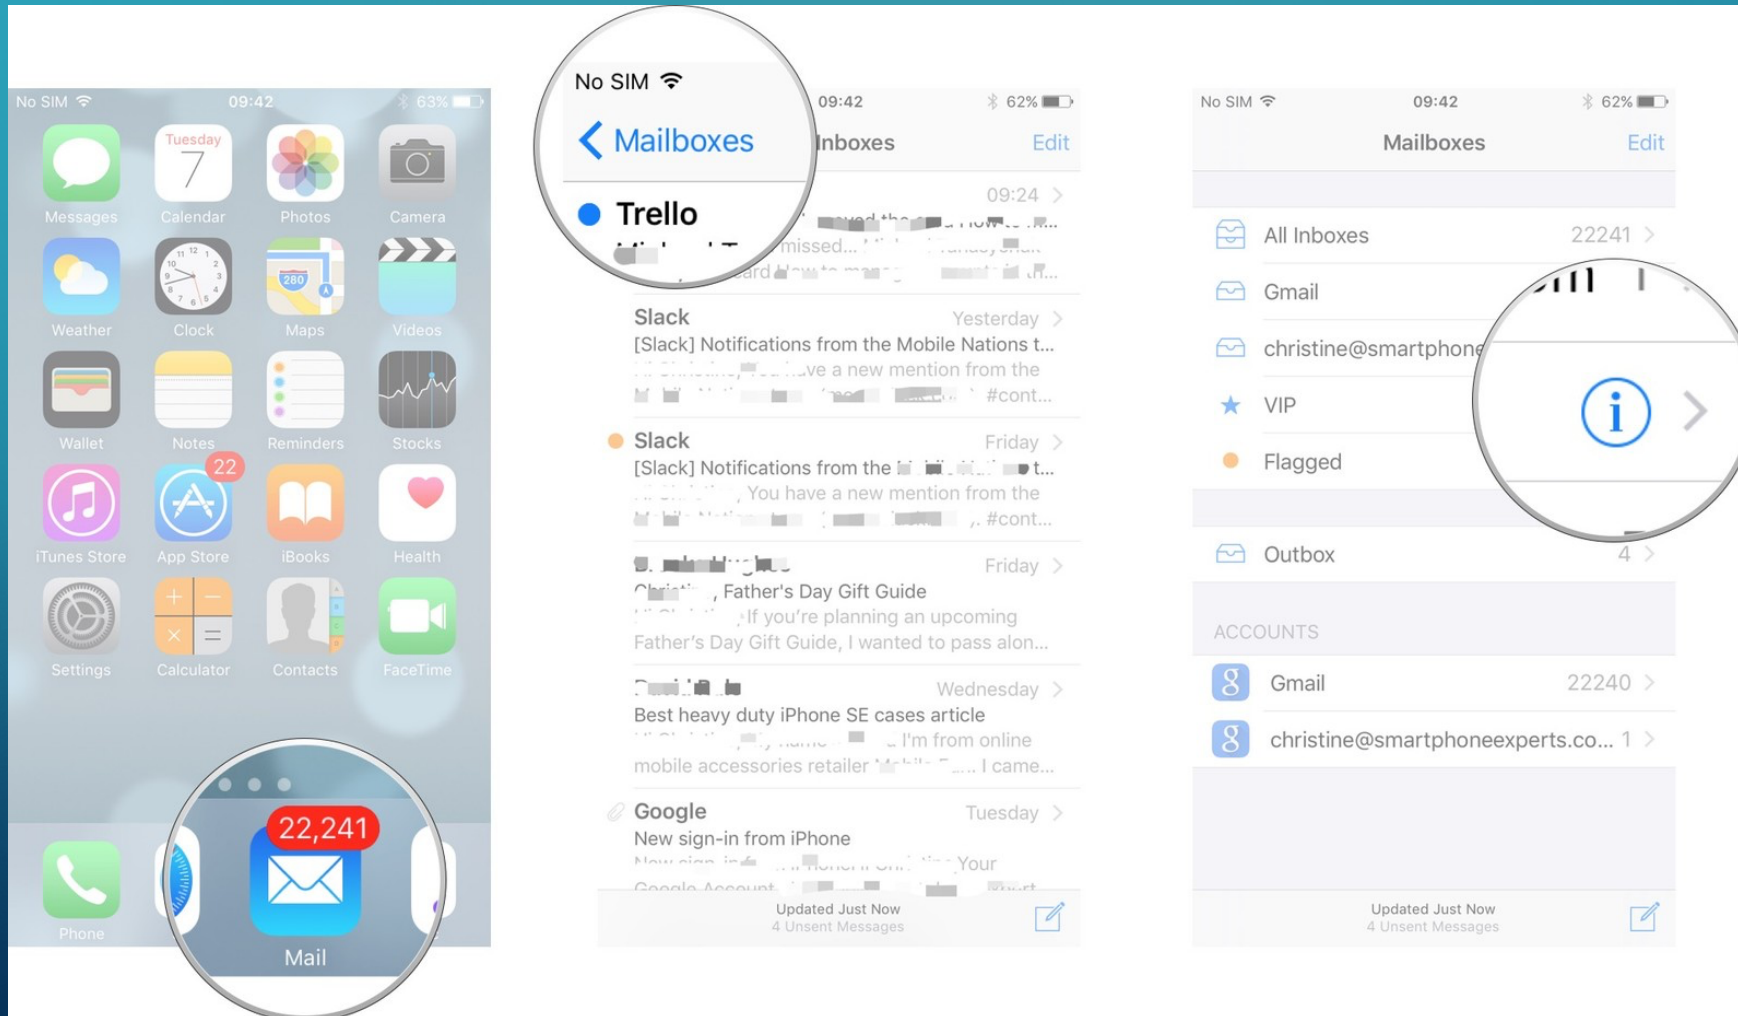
No SIM 09:42 63%

Tuesday 7

Messages Calendar Photos Camera

Weather Clock Maps Videos

Wallet Notes Reminders Stocks

22

iTunes Store App Store iBooks Health

Settings Calculator Contacts FaceTime

Phone

22,241

Mail

No SIM

Mailboxes

09:42 62%

Inboxes Edit

Trello

09:24

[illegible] missed... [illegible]

Slack Yesterday
[Slack] Notifications from the Mobile Nations t...
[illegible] ve a new mention from the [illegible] #cont...

Slack Friday
[Slack] Notifications from the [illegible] t...
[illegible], You have a new mention from the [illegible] #cont...

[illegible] Friday
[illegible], Father's Day Gift Guide
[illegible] If you're planning an upcoming Father's Day Gift Guide, I wanted to pass alon...

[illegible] Wednesday
Best heavy duty iPhone SE cases article
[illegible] I'm from online mobile accessories retailer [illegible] I came...

Google Tuesday
New sign-in from iPhone
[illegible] Your
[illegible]

Updated Just Now
4 Unsent Messages

No SIM 09:42 62%

Mailboxes Edit

All Inboxes 22241

Gmail

christine@smartphone

VIP

Flagged

Outbox 4

ACCOUNTS

Gmail 22240

christine@smartphoneexperts.co... 1

Updated Just Now
4 Unsent Messages